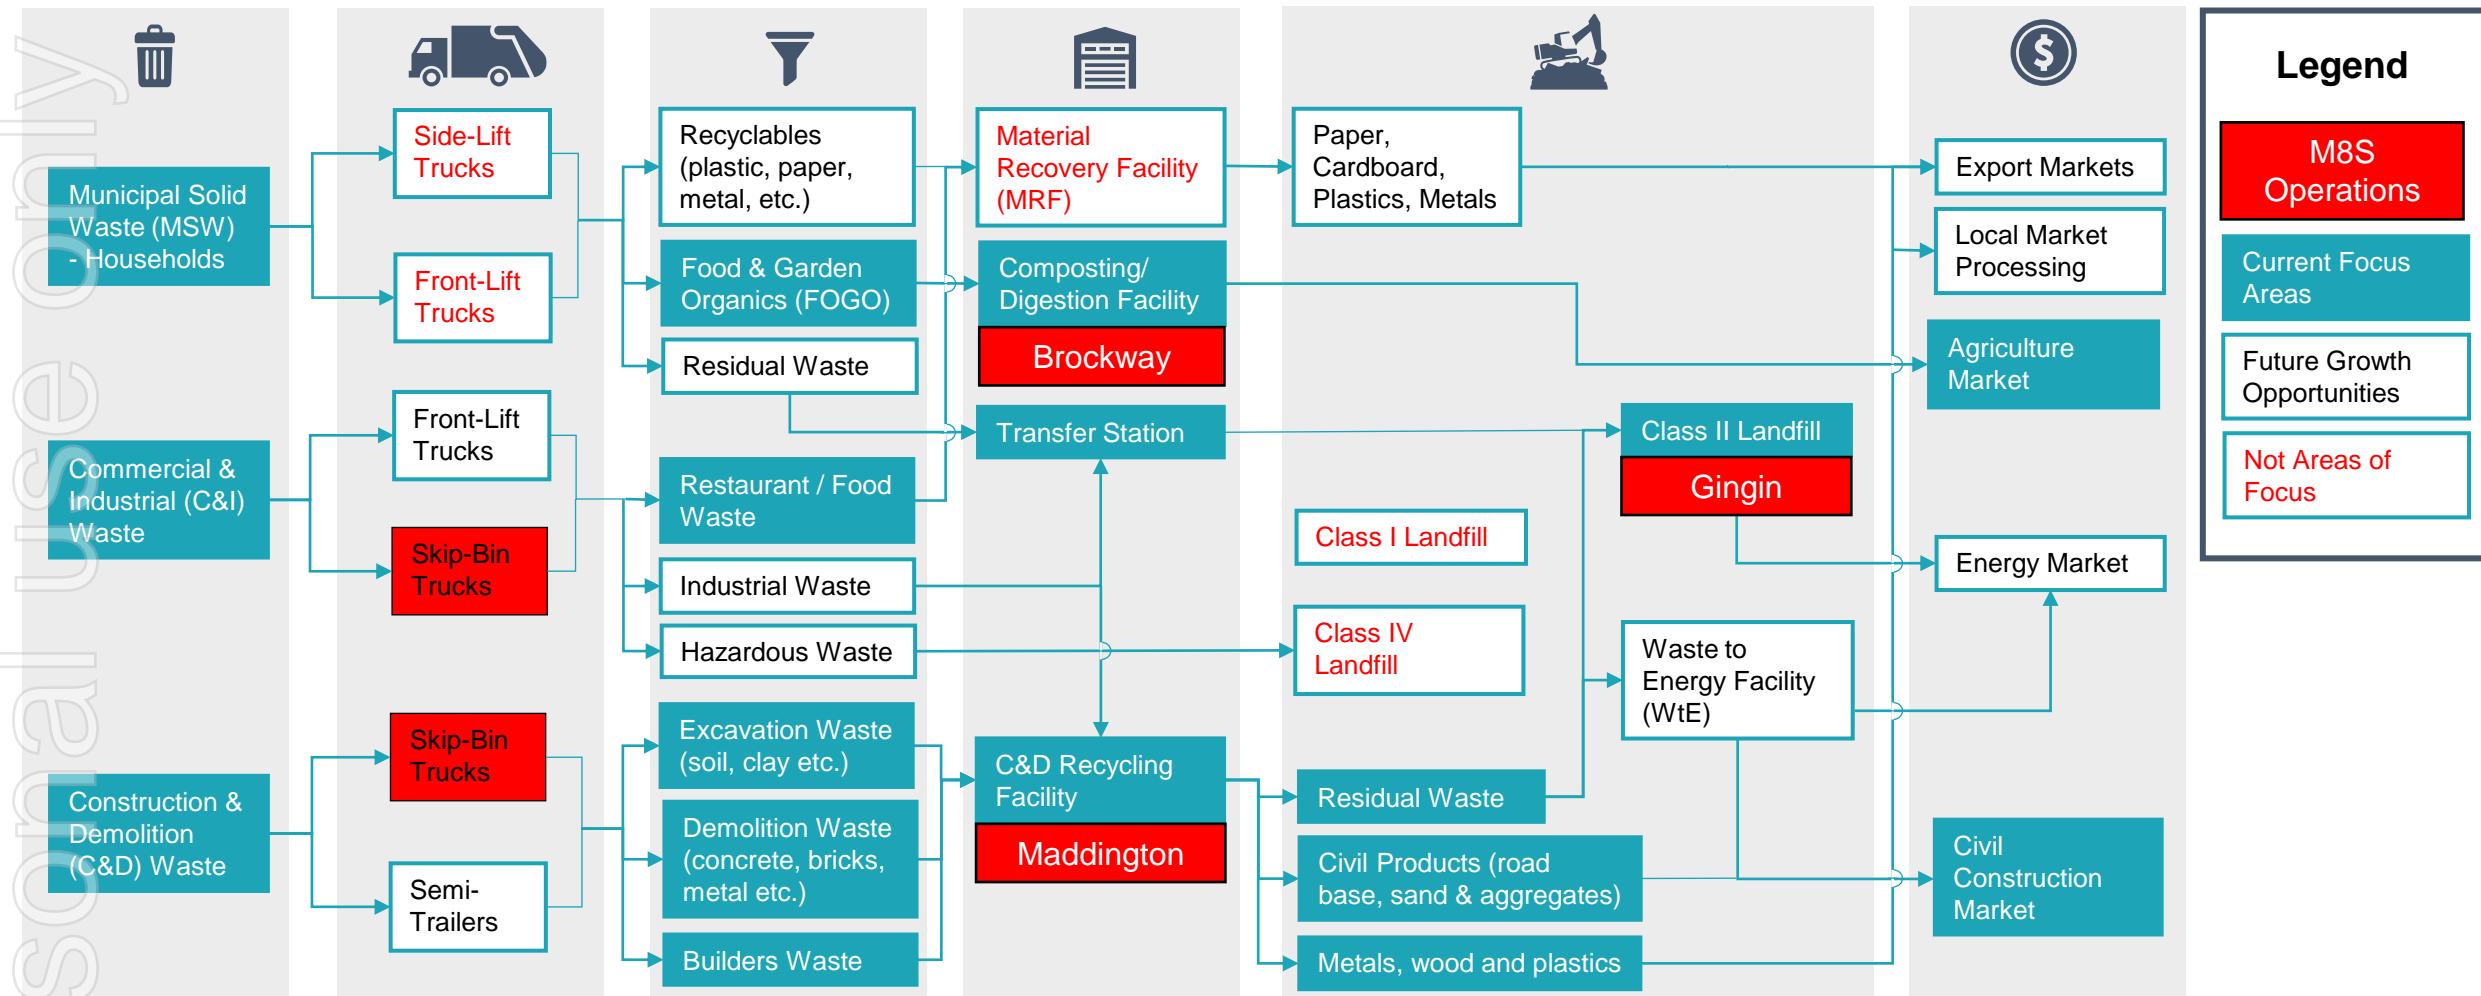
Municipal Solid Waste (MSW) - Households

Commercial & Industrial (C&I) Waste

Construction & Demolition (C&D) Waste

Side-Lift Trucks

Front-Lift Trucks

Front-Lift Trucks

Skip-Bin Trucks

Skip-Bin Trucks

Semi-Trailers

Recyclables (plastic, paper, metal, etc.)

Food & Garden Organics (FOGO)

Residual Waste

Restaurant / Food Waste

Industrial Waste

Hazardous Waste

Excavation Waste (soil, clay etc.)

Demolition Waste (concrete, bricks, metal etc.)

Builders Waste

Material Recovery Facility (MRF)

Composting/ Digestion Facility

Brockway

Transfer Station

C&D Recycling Facility

Maddington

Paper, Cardboard, Plastics, Metals

Class II Landfill

Gingin

Class I Landfill

Class IV Landfill

Waste to Energy Facility (WtE)

Residual Waste

Civil Products (road base, sand & aggregates)

Metals, wood and plastics

Export Markets

Local Market Processing

Agriculture Market

Energy Market

Civil Construction Market

Legend

M8S Operations

Current Focus Areas

Future Growth Opportunities

Not Areas of Focus

sonal use only